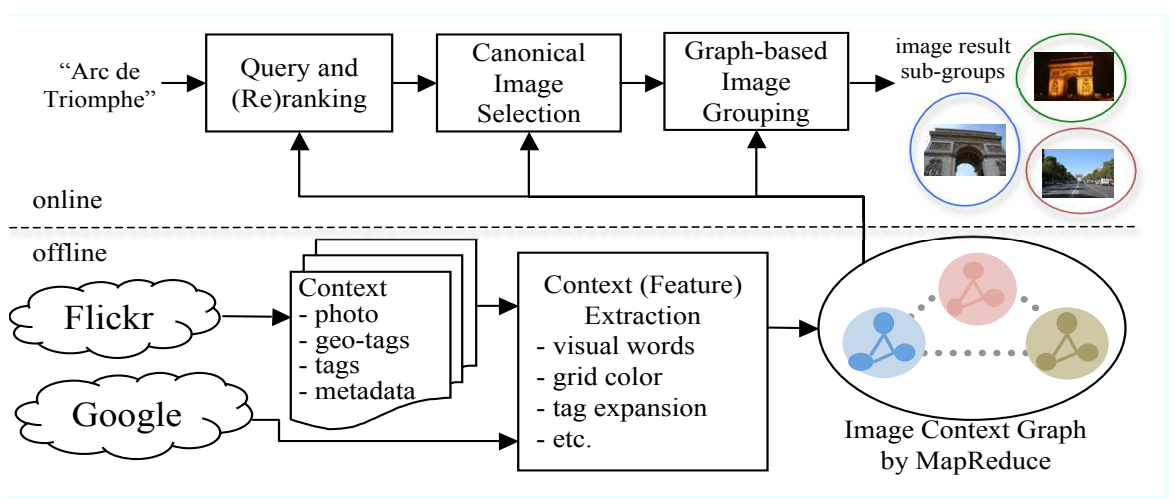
"Arc de Triomphe"

Query and (Re)ranking

Canonical Image Selection

Graph-based Image Grouping

image result sub-groups

online

offline

Flickr

Google

Context
- photo
- geo-tags
- tags
- metadata

Context (Feature) Extraction
- visual words
- grid color
- tag expansion
- etc.

Image Context Graph by MapReduce